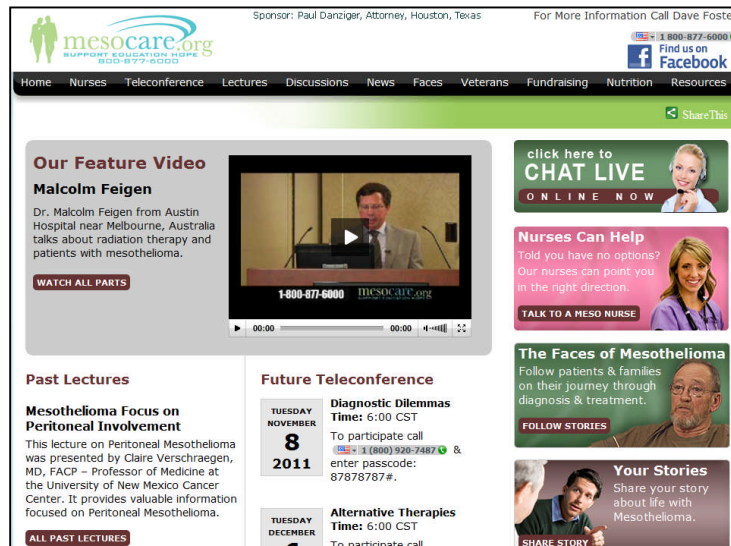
mesocare.org
SUPPORT EDUCATION HOPE
800-877-6000

Sponsor: Paul Danziger, Attorney, Houston, Texas

For More Information Call Dave Foste

1 800-877-6000

Find us on Facebook

Home Nurses Teleconference Lectures Discussions News Faces Veterans Fundraising Nutrition Resources

ShareThis

Our Feature Video

Malcolm Feigen

Dr. Malcolm Feigen from Austin Hospital near Melbourne, Australia talks about radiation therapy and patients with mesothelioma.

WATCH ALL PARTS

1-800-877-6000 mesocare.org

00:00 00:00

click here to CHAT LIVE
ONLINE NOW

Nurses Can Help
Told you have no options? Our nurses can point you in the right direction.
TALK TO A MESO NURSE

The Faces of Mesothelioma
Follow patients & families on their journey through diagnosis & treatment.
FOLLOW STORIES

Your Stories
Share your story about life with Mesothelioma.
SHARE STORY

Past Lectures

Mesothelioma Focus on Peritoneal Involvement
This lecture on Peritoneal Mesothelioma was presented by Claire Verschraegen, MD, FACP – Professor of Medicine at the University of New Mexico Cancer Center. It provides valuable information focused on Peritoneal Mesothelioma.

ALL PAST LECTURES

Future Teleconference

TUESDAY NOVEMBER 8 2011

Diagnostic Dilemmas
Time: 6:00 CST
To participate call 1 (800) 920-7487 & enter passcode: 87878787#.

TUESDAY DECEMBER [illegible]

Alternative Therapies
Time: 6:00 CST
To participate call